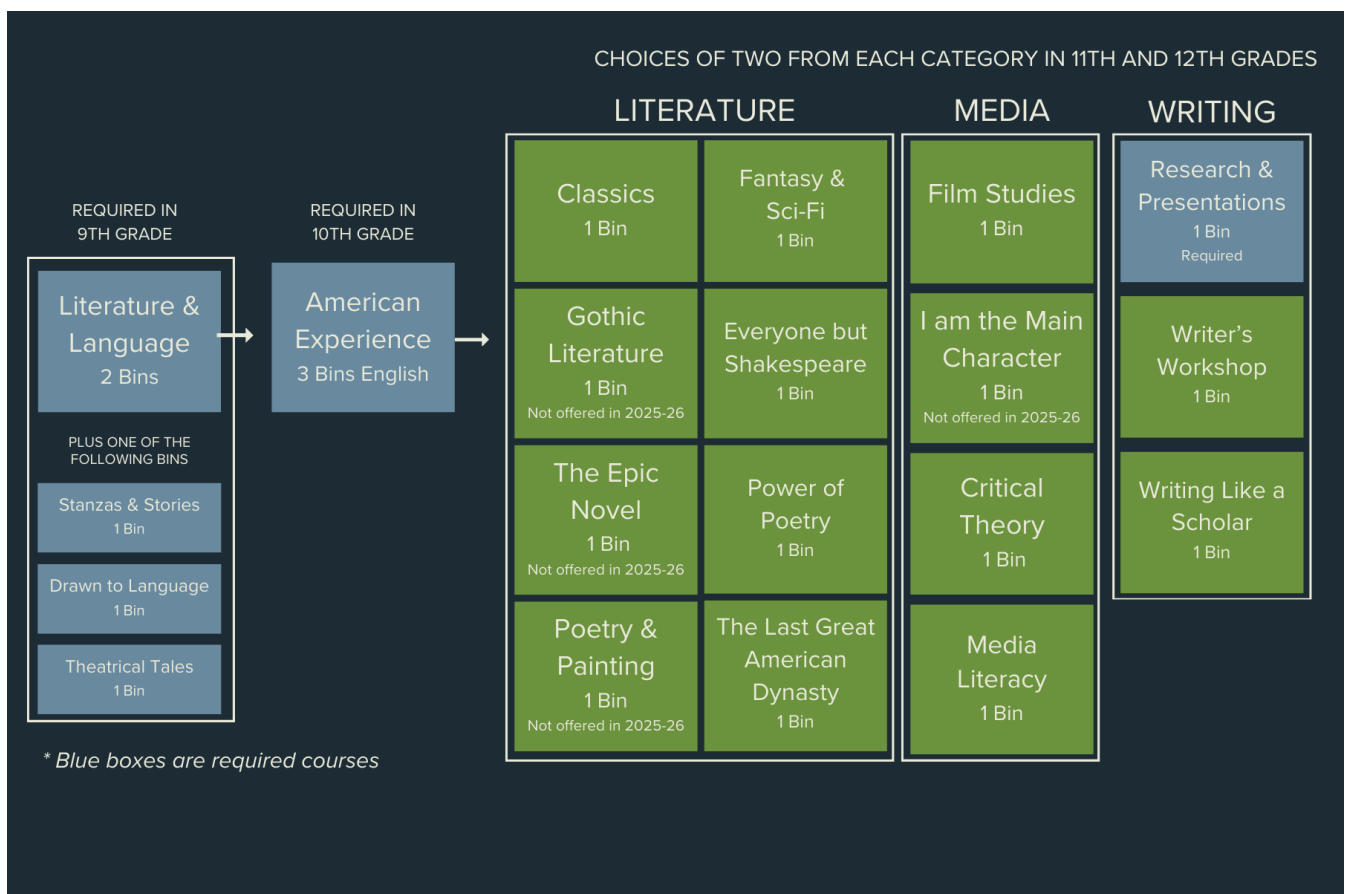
CHOICES OF TWO FROM EACH CATEGORY IN 11TH AND 12TH GRADES

REQUIRED IN 9TH GRADE

Literature & Language
2 Bins

PLUS ONE OF THE FOLLOWING BINS

Stanzas & Stories
1 Bin

Drawn to Language
1 Bin

Theatrical Tales
1 Bin

REQUIRED IN 10TH GRADE

American Experience
3 Bins English

LITERATURE

Classics
1 Bin

Fantasy & Sci-Fi
1 Bin

Gothic Literature
1 Bin
Not offered in 2025-26

Everyone but Shakespeare
1 Bin

The Epic Novel
1 Bin
Not offered in 2025-26

Power of Poetry
1 Bin

Poetry & Painting
1 Bin
Not offered in 2025-26

The Last Great American Dynasty
1 Bin

MEDIA

Film Studies
1 Bin

I am the Main Character
1 Bin
Not offered in 2025-26

Critical Theory
1 Bin

Media Literacy
1 Bin

WRITING

Research & Presentations
1 Bin
Required

Writer's Workshop
1 Bin

Writing Like a Scholar
1 Bin

* Blue boxes are required courses